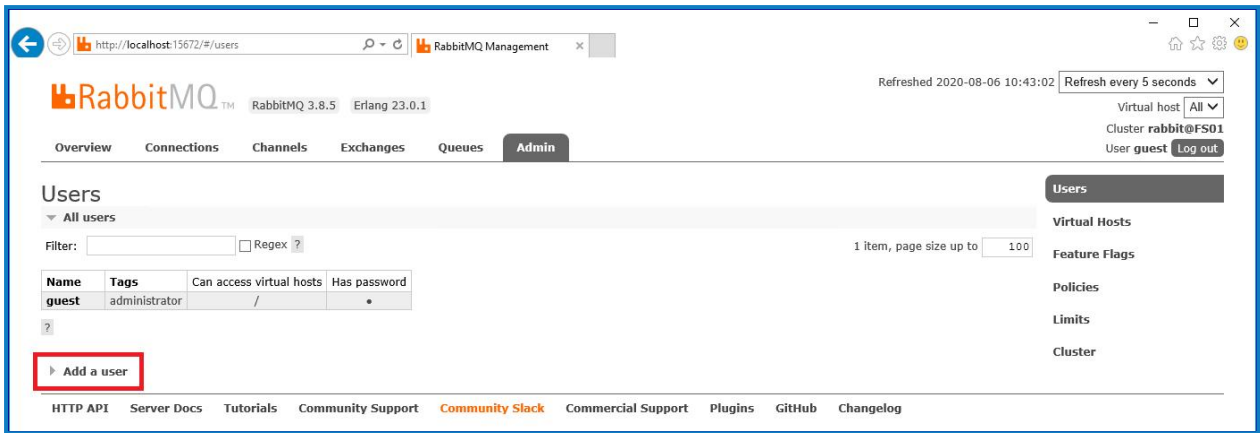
http://localhost:15672/#/users

RabbitMQ Management

RabbitMQ TM RabbitMQ 3.8.5 Erlang 23.0.1

Refreshed 2020-08-06 10:43:02 Refresh every 5 seconds

Virtual host All

Cluster rabbit@FS01

User guest Log out

Overview Connections Channels Exchanges Queues Admin

Users

All users

Filter: Regex ?

1 item, page size up to 100

| Name | Tags | Can access virtual hosts | Has password |
|---|---|---|---|
| guest | administrator | / | • |

?

Add a user

Users

Virtual Hosts

Feature Flags

Policies

Limits

Cluster

HTTP API Server Docs Tutorials Community Support Community Slack Commercial Support Plugins GitHub Changelog